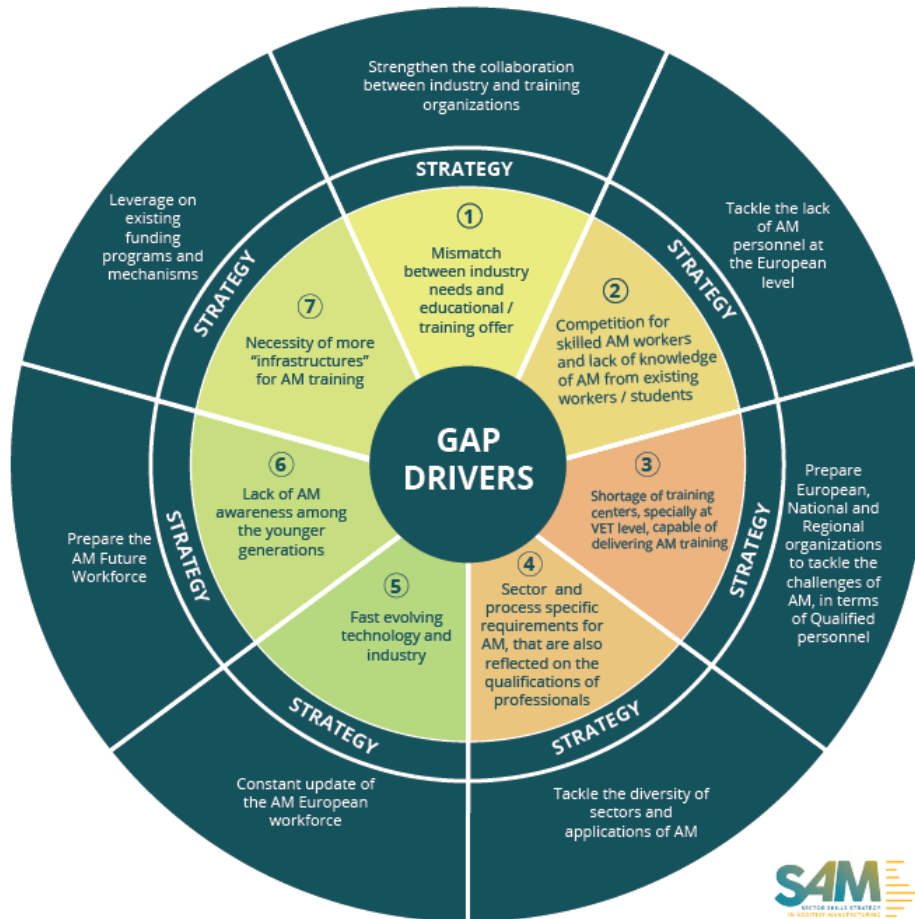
GAP DRIVERS

STRATEGY

Strengthen the collaboration between industry and training organizations

1
Mismatch between industry needs and educational / training offer

STRATEGY

Tackle the lack of AM personnel at the European level

2
Competition for skilled AM workers and lack of knowledge of AM from existing workers / students

STRATEGY

Prepare European, National and Regional organizations to tackle the challenges of AM, in terms of Qualified personnel

3
Shortage of training centers, specially at VET level, capable of delivering AM training

STRATEGY

Tackle the diversity of sectors and applications of AM

4
Sector and process specific requirements for AM, that are also reflected on the qualifications of professionals

STRATEGY

Constant update of the AM European workforce

5
Fast evolving technology and industry

STRATEGY

Prepare the AM Future Workforce

6
Lack of AM awareness among the younger generations

STRATEGY

Leverage on existing funding programs and mechanisms

7
Necessity of more "infrastructures" for AM training

SAM
SECTOR SKILLS STRATEGY IN ADDITIVE MANUFACTURING